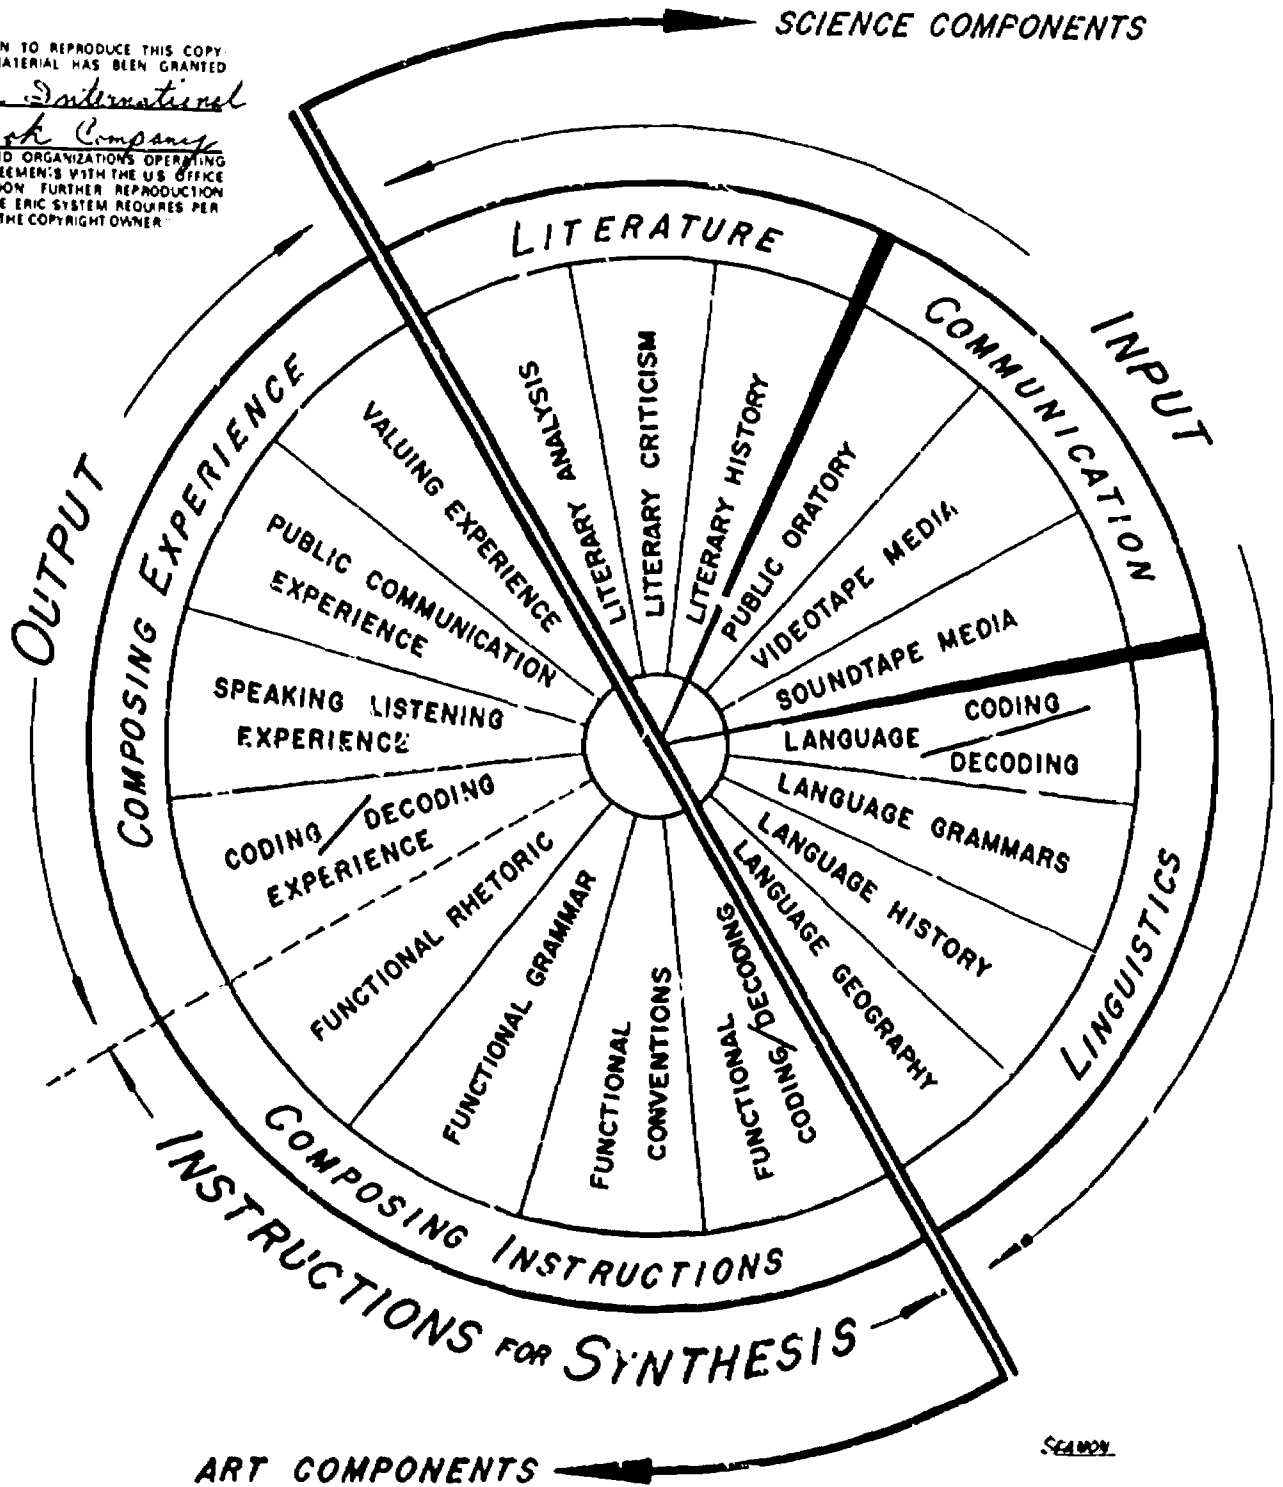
N TO REPRODUCE THIS COPY
ATERIAL HAS BEEN GRANTED
International
ok Company
D ORGANIZATIONS OPERATING
EEMENTS WITH THE US OFFICE
ON. FURTHER REPRODUCTION
E ERIC SYSTEM REQUIRES PER
THE COPYRIGHT OWNER

SCIENCE COMPONENTS

LITERATURE

COMMUNICATION

INPUT

OUTPUT

COMPOSING EXPERIENCE

VALUING EXPERIENCE

LITERARY ANALYSIS

LITERARY CRITICISM

LITERARY HISTORY

PUBLIC ORATORY

VIDEOTAPE MEDIA

SOUNDTAPE MEDIA

PUBLIC COMMUNICATION EXPERIENCE

SPEAKING LISTENING EXPERIENCE

LANGUAGE CODING / DECODING

LANGUAGE GRAMMARS

LANGUAGE HISTORY

LANGUAGE GEOGRAPHY

CODING / DECODING EXPERIENCE

FUNCTIONAL RHETORIC

FUNCTIONAL GRAMMAR

FUNCTIONAL CONVENTIONS

FUNCTIONAL CODING/DECODING

LINGUISTICS

COMPOSING INSTRUCTIONS

INSTRUCTIONS FOR SYNTHESIS

SEAVON

ART COMPONENTS